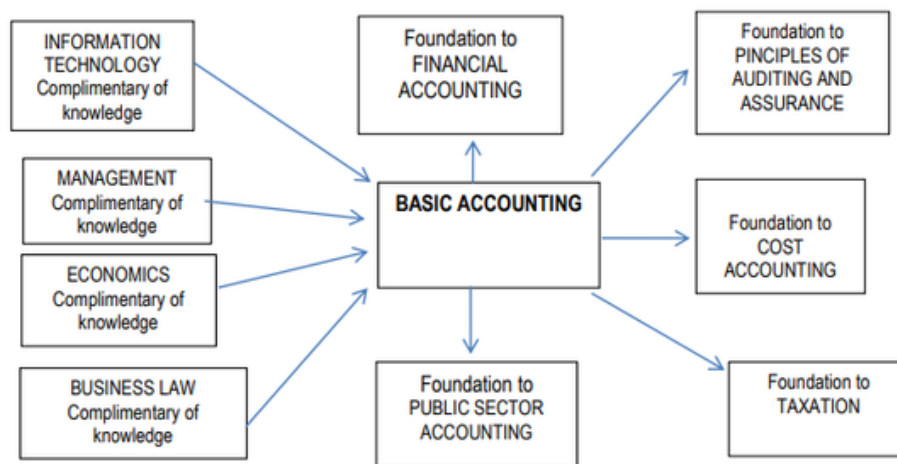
INFORMATION TECHNOLOGY Complimentary of knowledge

MANAGEMENT Complimentary of knowledge

ECONOMICS Complimentary of knowledge

BUSINESS LAW Complimentary of knowledge

Foundation to FINANCIAL ACCOUNTING

BASIC ACCOUNTING

Foundation to PUBLIC SECTOR ACCOUNTING

Foundation to PINCIPLES OF AUDITING AND ASSURANCE

Foundation to COST ACCOUNTING

Foundation to TAXATION